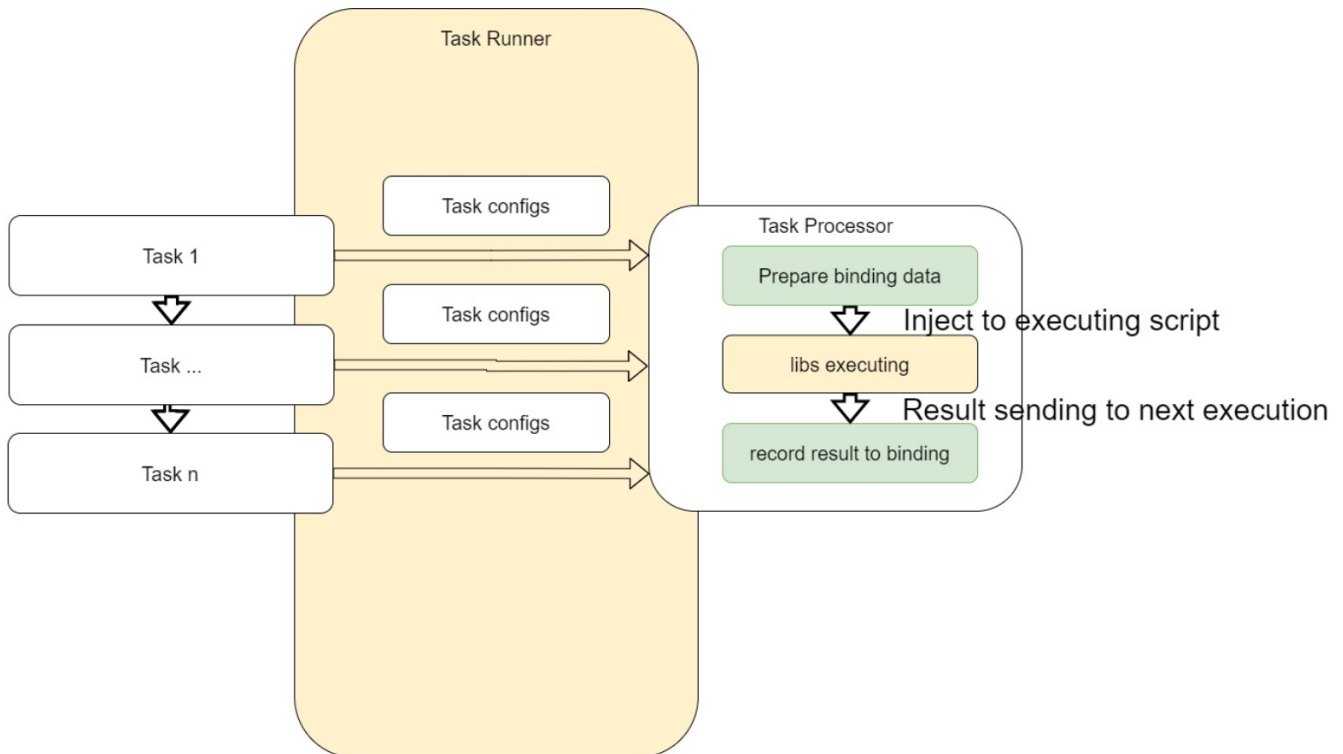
Task Runner

Task configs

Task 1

Task Processor

Prepare binding data

Task configs

Inject to executing script

Task ...

libs executing

Result sending to next execution

Task configs

Task n

record result to binding